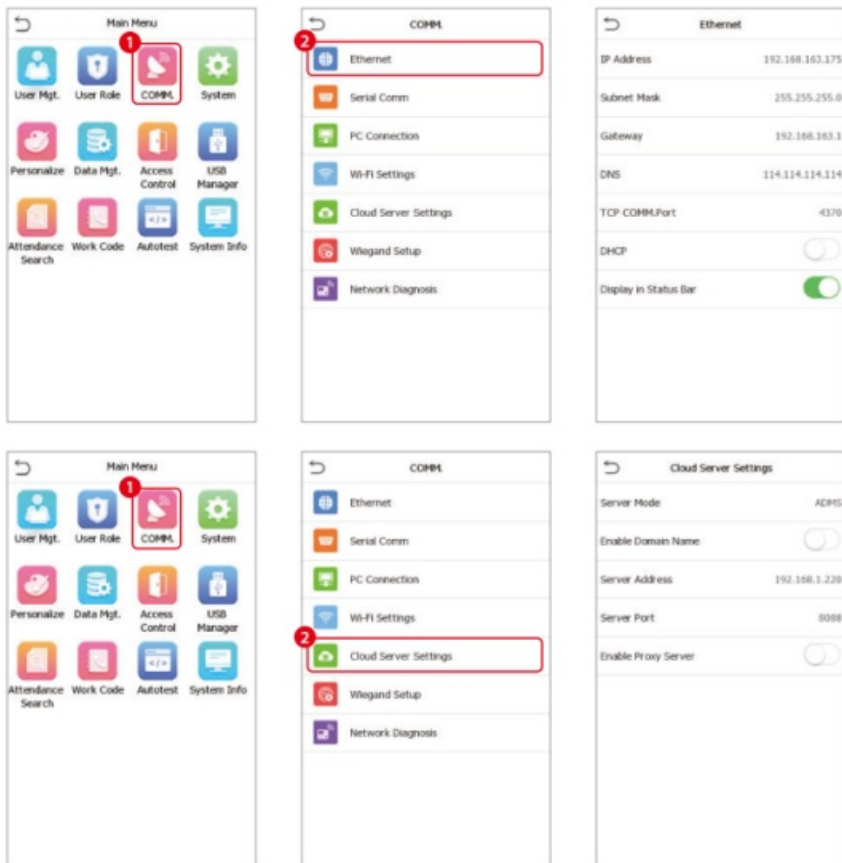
Main Menu

1

User Mgt.
User Role
COMM.
System
Personalize
Data Mgt.
Access Control
USB Manager
Attendance Search
Work Code
Autotest
System Info

COMM.

2

Ethernet
Serial Comm
PC Connection
Wi-Fi Settings
Cloud Server Settings
Wiegand Setup
Network Diagnosis

Ethernet

| | |
|---|---|
| IP Address | 192.168.163.175 |
| Subnet Mask | 255.255.255.0 |
| Gateway | 192.168.163.1 |
| DNS | 114.114.114.114 |
| TCP COMM.Port | 4370 |
| DHCP | |
| Display in Status Bar | |

Main Menu

1

User Mgt.
User Role
COMM.
System
Personalize
Data Mgt.
Access Control
USB Manager
Attendance Search
Work Code
Autotest
System Info

COMM.

Ethernet
Serial Comm
PC Connection
Wi-Fi Settings

2

Cloud Server Settings
Wiegand Setup
Network Diagnosis

Cloud Server Settings

| | |
|---|---|
| Server Mode | ADMS |
| Enable Domain Name | |
| Server Address | 192.168.1.220 |
| Server Port | 8088 |
| Enable Proxy Server | |